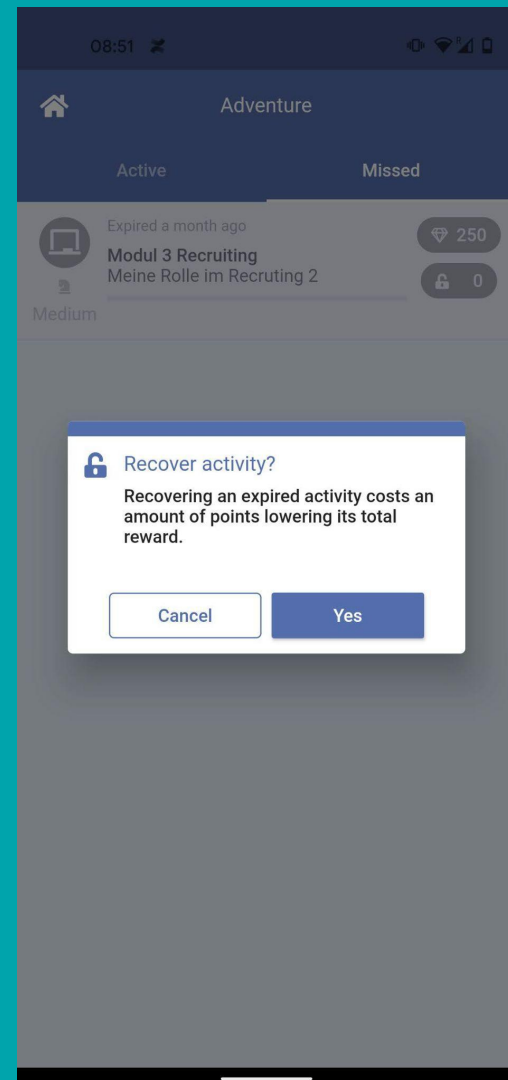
08:51

Adventure

Active

Missed

Expired a month ago

Modul 3 Recruiting

Meine Rolle im Recruting 2

250

0

Medium

Recover activity?

Recovering an expired activity costs an amount of points lowering its total reward.

Cancel

Yes